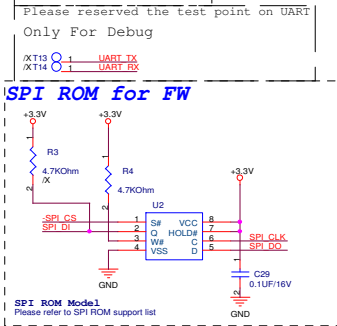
Please reserved the test point on UART
Only For Debug
/XT13 1 UART_TX
/XT14 1 UART_RX
SPI ROM for FW
+3.3V
+3.3V
R3
4.7KOhm
/X
R4
4.7KOhm
+3.3V
U2
-SPI_CS
SPI_DI
1 S# VCC 8
2 Q HOLD# 7
3 W# C 6
4 VSS D 5
SPI_CLK
SPI_DO
GND
C29
0.1UF/16V
GND
SPI ROM Model
Please refer to SPI ROM support list